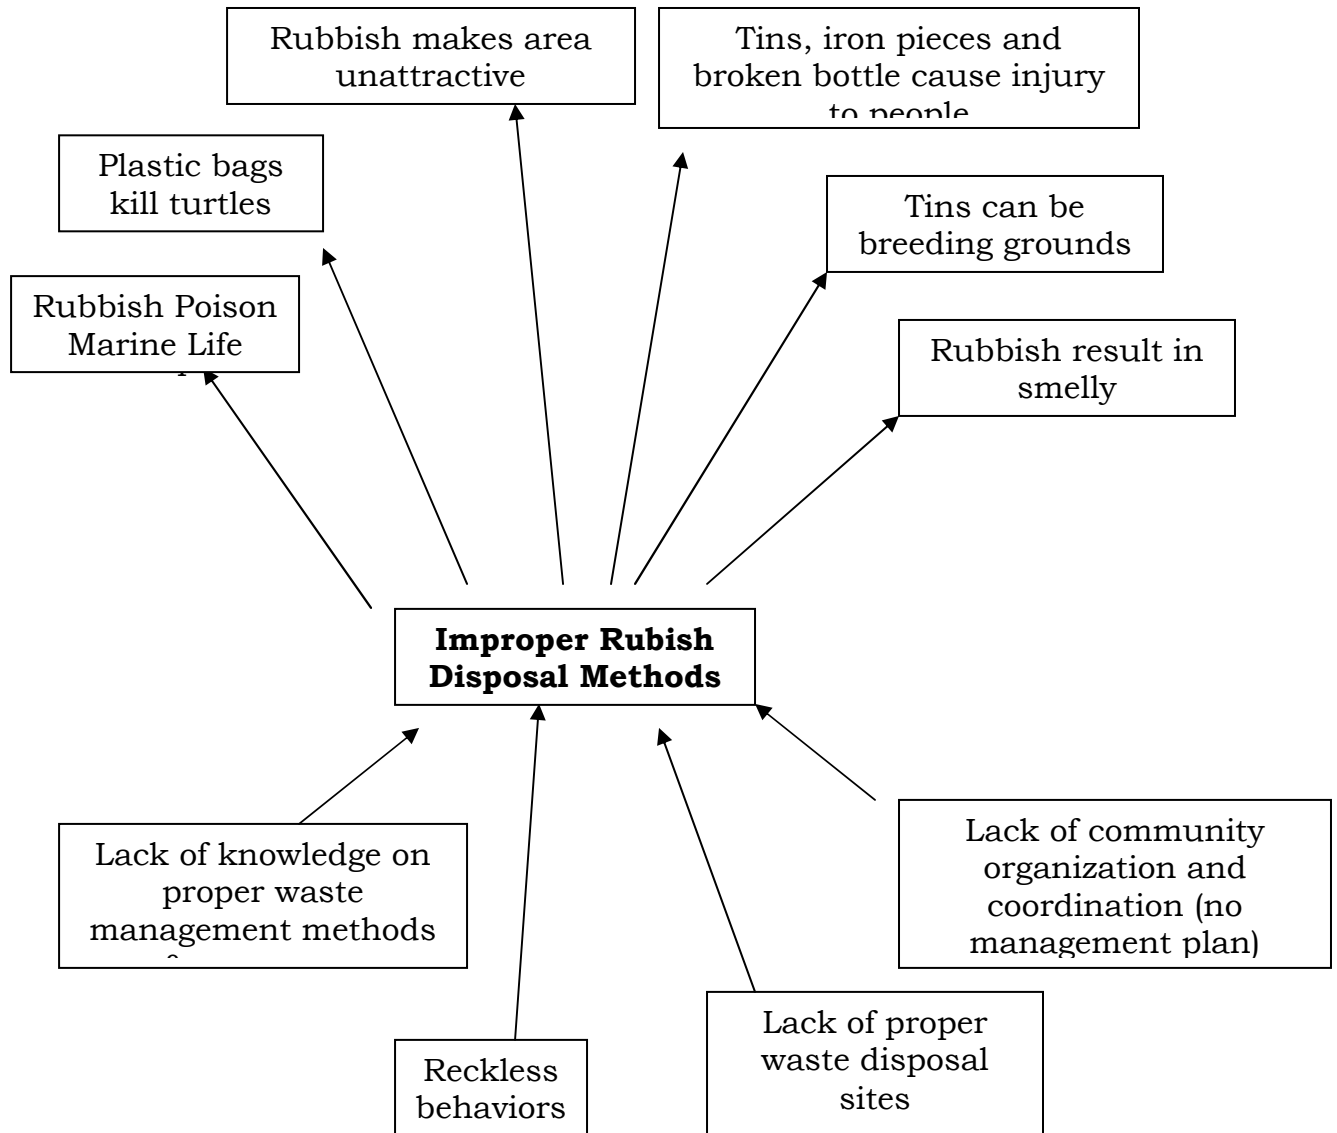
Rubbish makes area unattractive

Tins, iron pieces and broken bottle cause injury to people

Plastic bags kill turtles

Tins can be breeding grounds

Rubbish Poison Marine Life

Rubbish result in smelly

**Improper Rubish Disposal Methods**

Lack of knowledge on proper waste management methods

Lack of community organization and coordination (no management plan)

Reckless behaviors

Lack of proper waste disposal sites